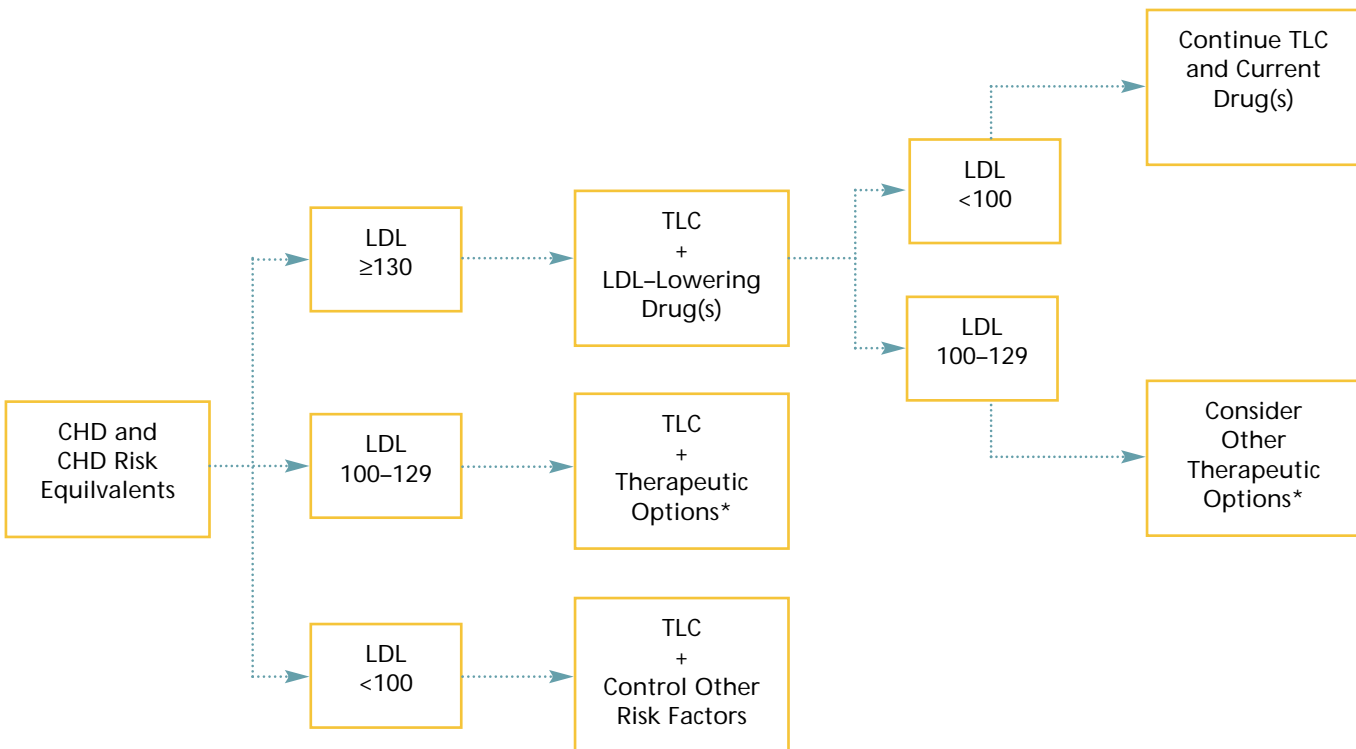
CHD and CHD Risk Equilvalents

LDL
≥130

TLC
+
LDL–Lowering Drug(s)

LDL
<100

Continue TLC and Current Drug(s)

LDL
100–129

Consider Other Therapeutic Options*

LDL
100–129

TLC
+
Therapeutic Options*

LDL
<100

TLC
+
Control Other Risk Factors